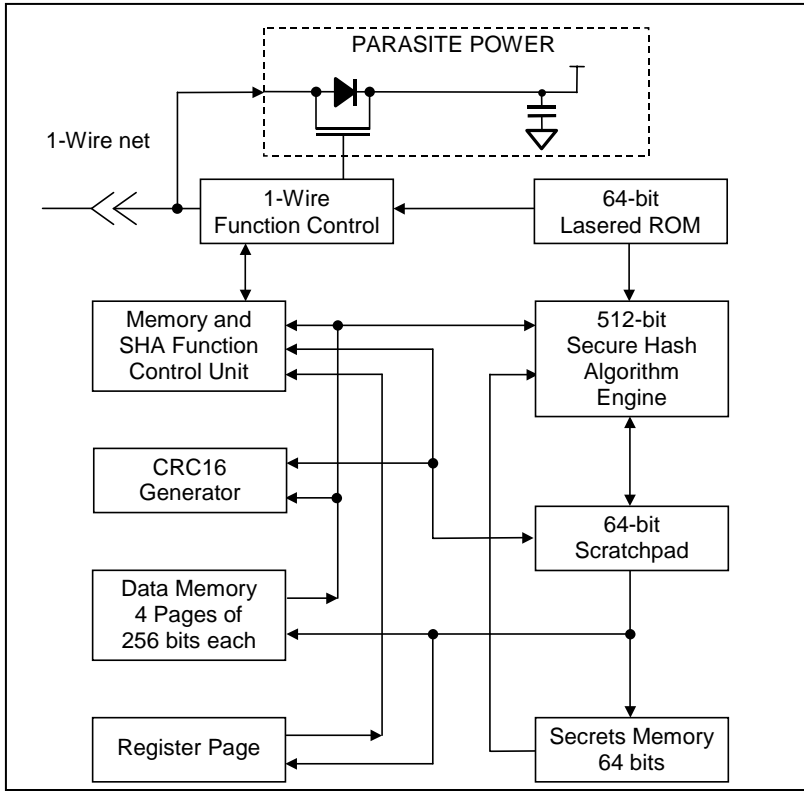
PARASITE POWER

1-Wire net

1-Wire Function Control

64-bit Lasered ROM

Memory and SHA Function Control Unit

512-bit Secure Hash Algorithm Engine

CRC16 Generator

64-bit Scratchpad

Data Memory 4 Pages of 256 bits each

Register Page

Secrets Memory 64 bits